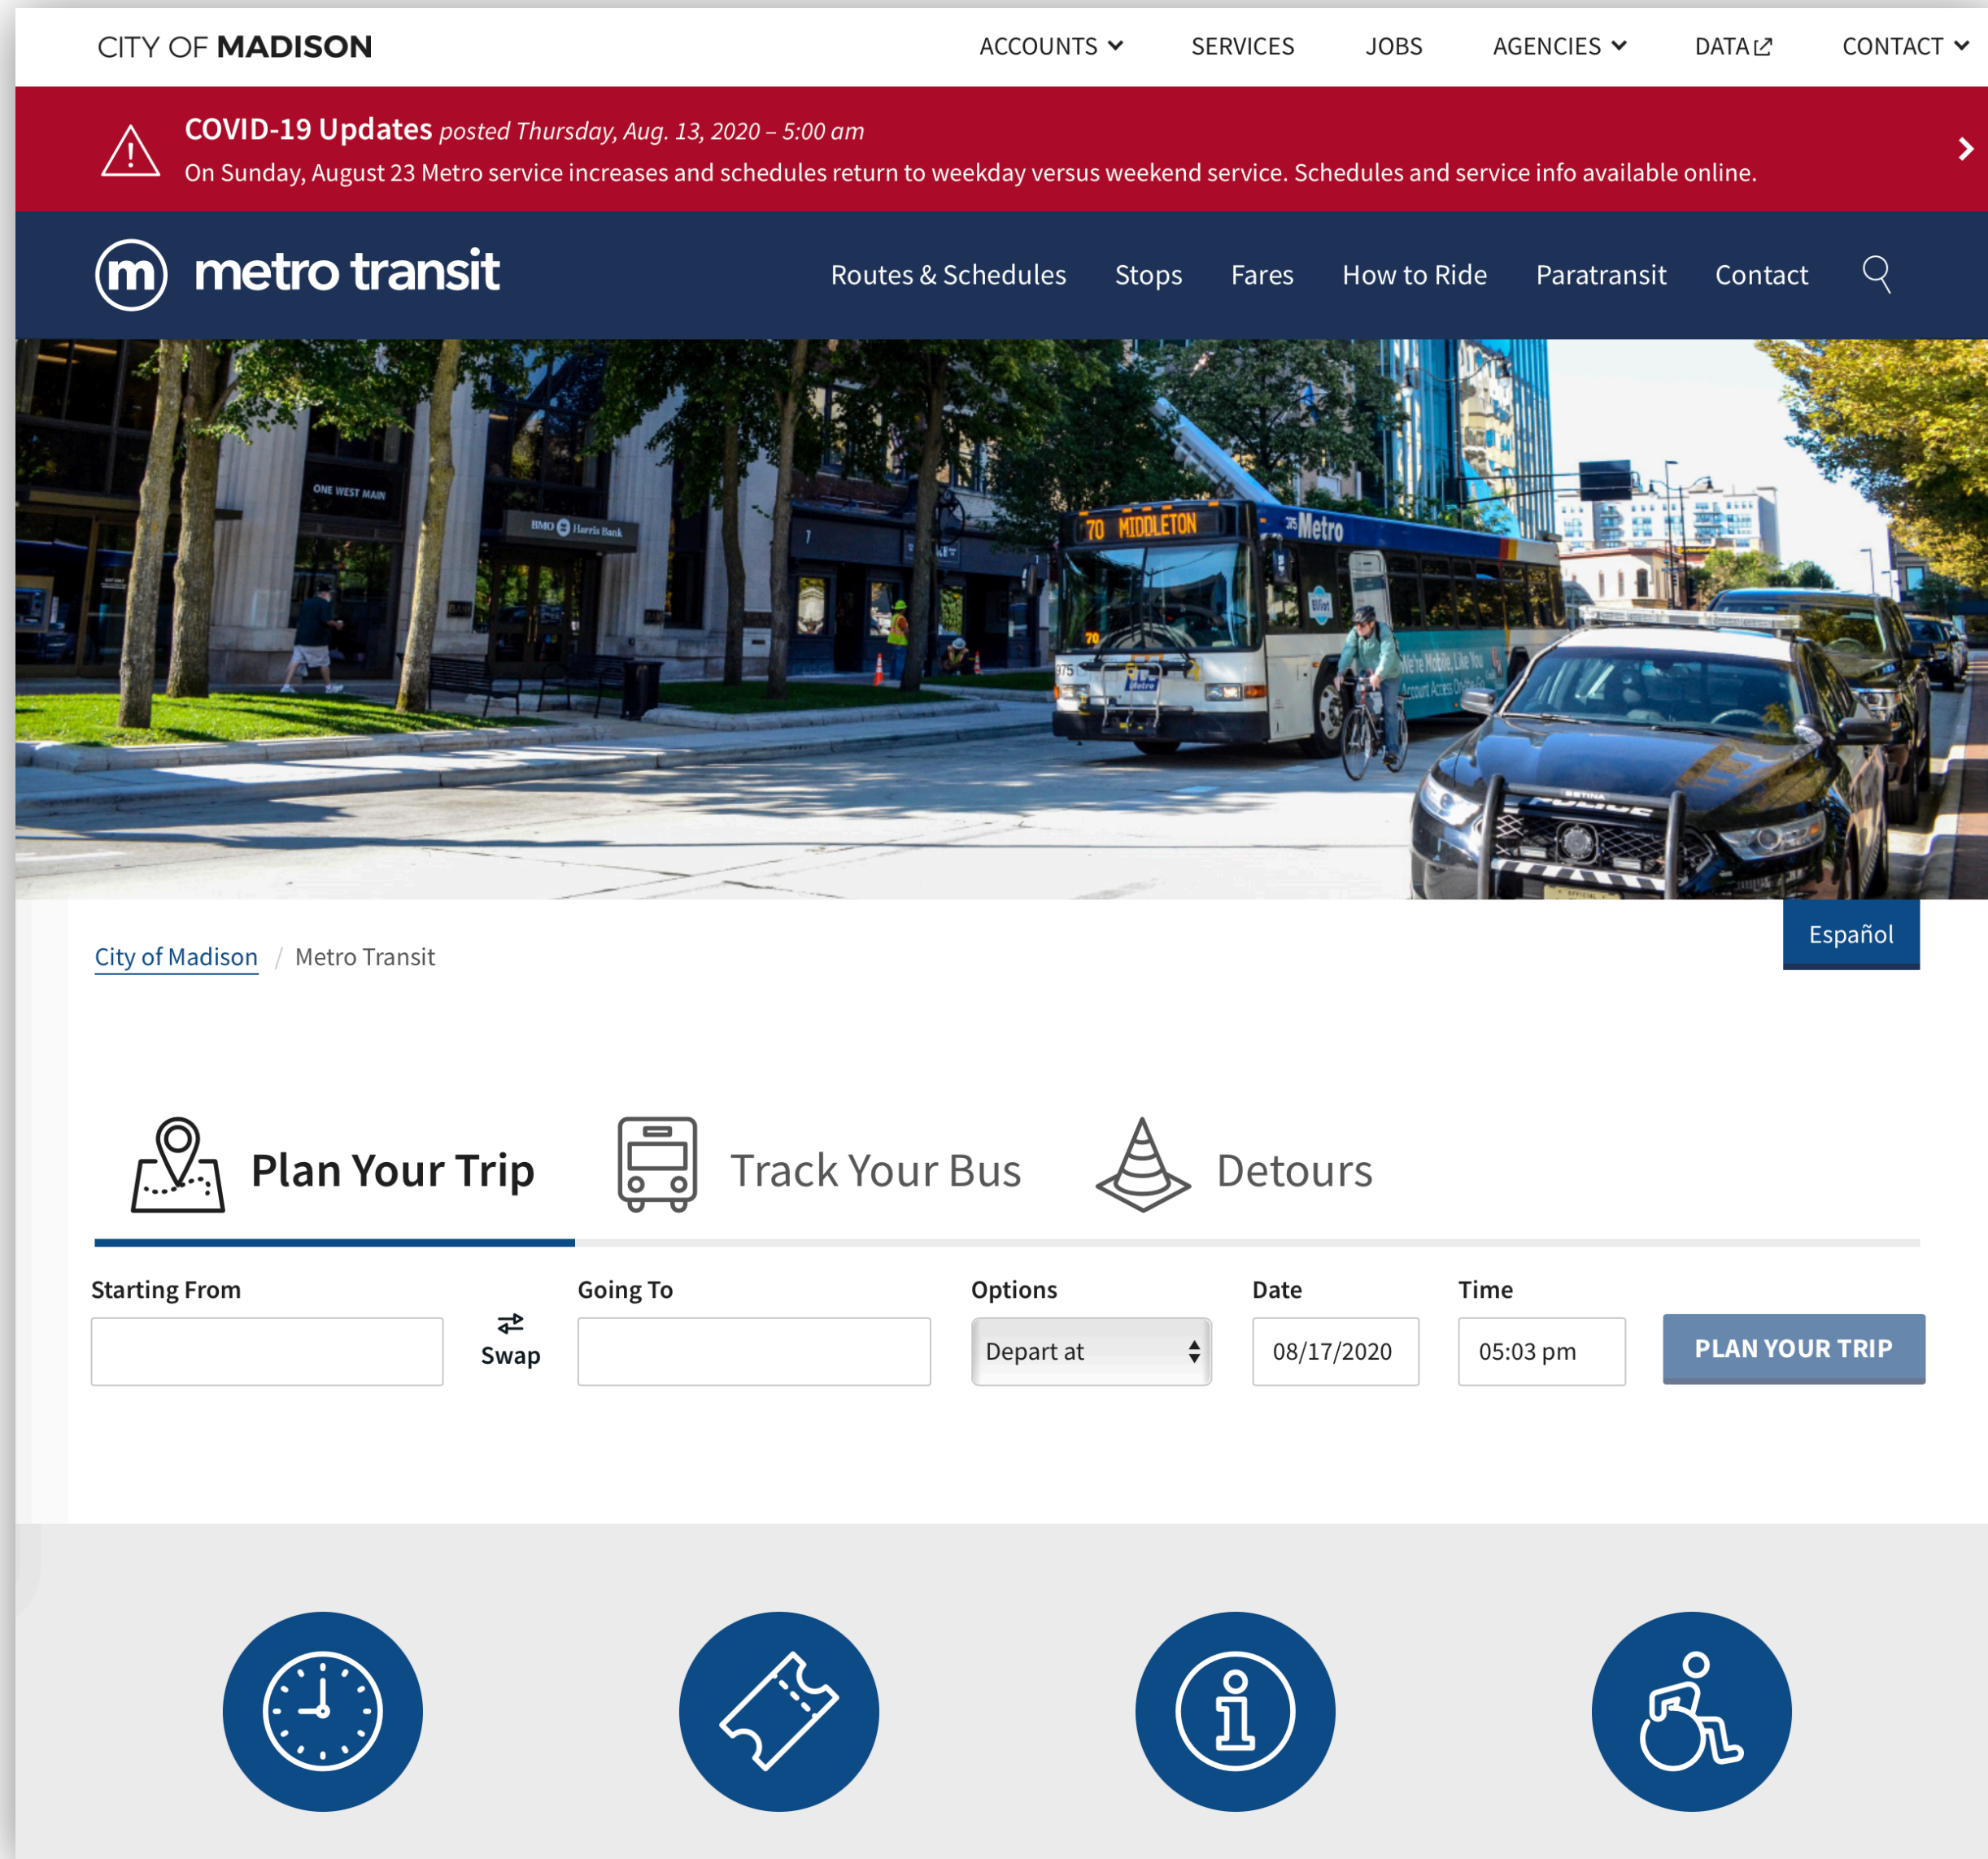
CITY OF MADISON

ACCOUNTS SERVICES JOBS AGENCIES DATA CONTACT

COVID-19 Updates posted Thursday, Aug. 13, 2020 – 5:00 am
On Sunday, August 23 Metro service increases and schedules return to weekday versus weekend service. Schedules and service info available online.

metro transit

Routes & Schedules Stops Fares How to Ride Paratransit Contact

70 MIDDLETON Metro

City of Madison / Metro Transit

Español

Plan Your Trip

Track Your Bus

Detours

Starting From

Swap

Going To

Options

Depart at

Date

08/17/2020

Time

05:03 pm

PLAN YOUR TRIP